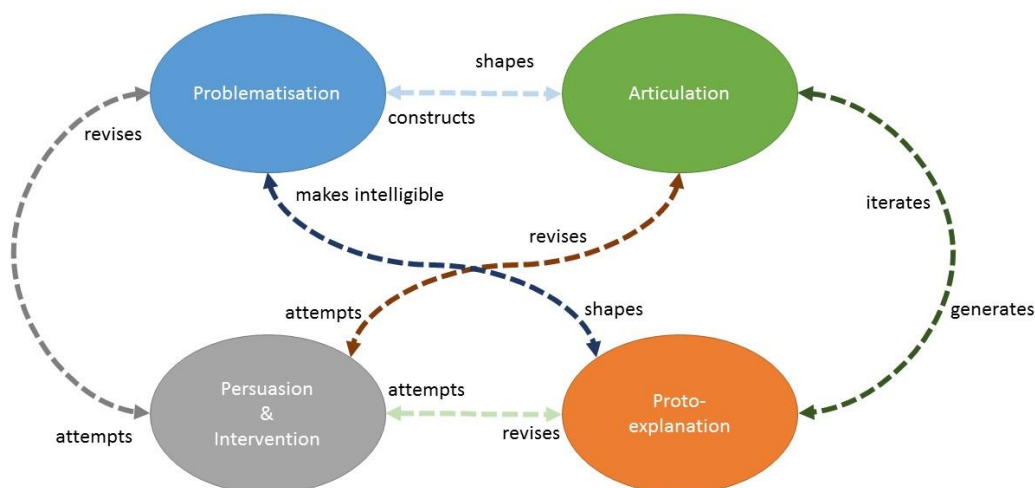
shapes

Problematisation

Articulation

constructs

revises

makes intelligible

iterates

revises

attempts

shapes

generates

Persuasion & Intervention

attempts

Proto-explanation

attempts

revises